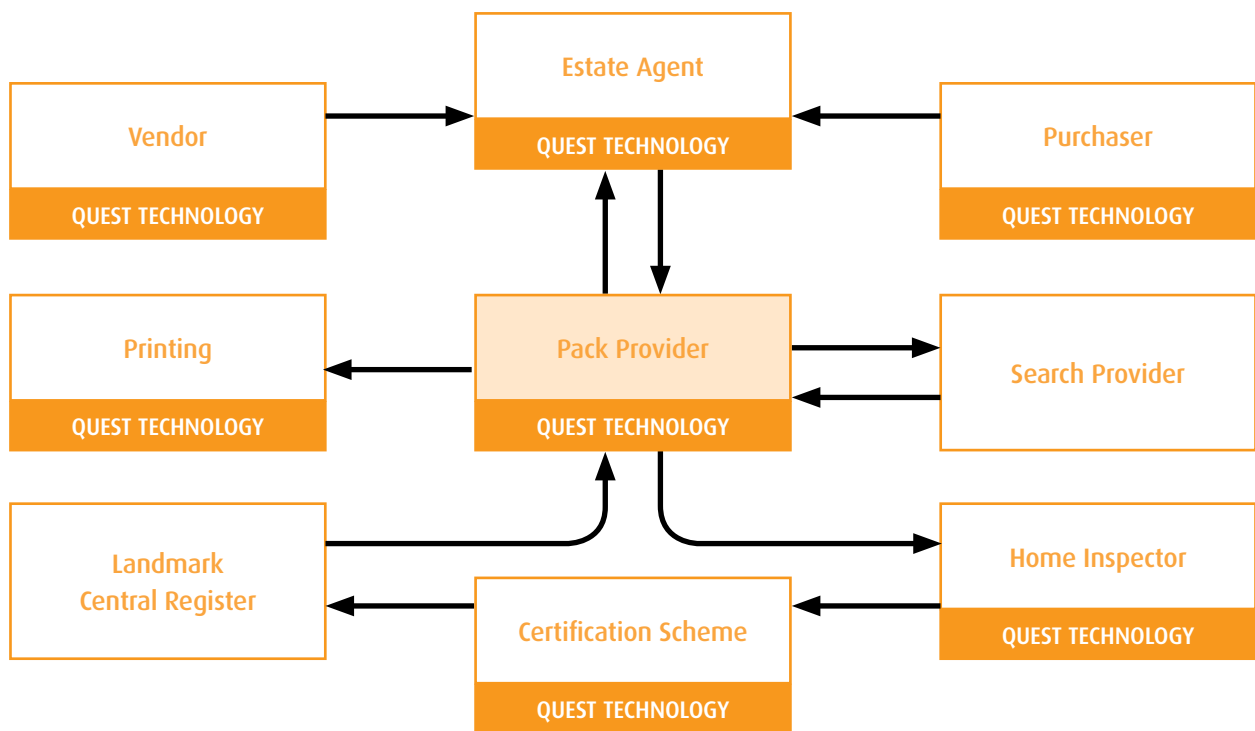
Estate Agent
QUEST TECHNOLOGY

Vendor
QUEST TECHNOLOGY

Purchaser
QUEST TECHNOLOGY

Printing
QUEST TECHNOLOGY

Pack Provider
QUEST TECHNOLOGY

Search Provider

Landmark Central Register

Home Inspector
QUEST TECHNOLOGY

Certification Scheme
QUEST TECHNOLOGY